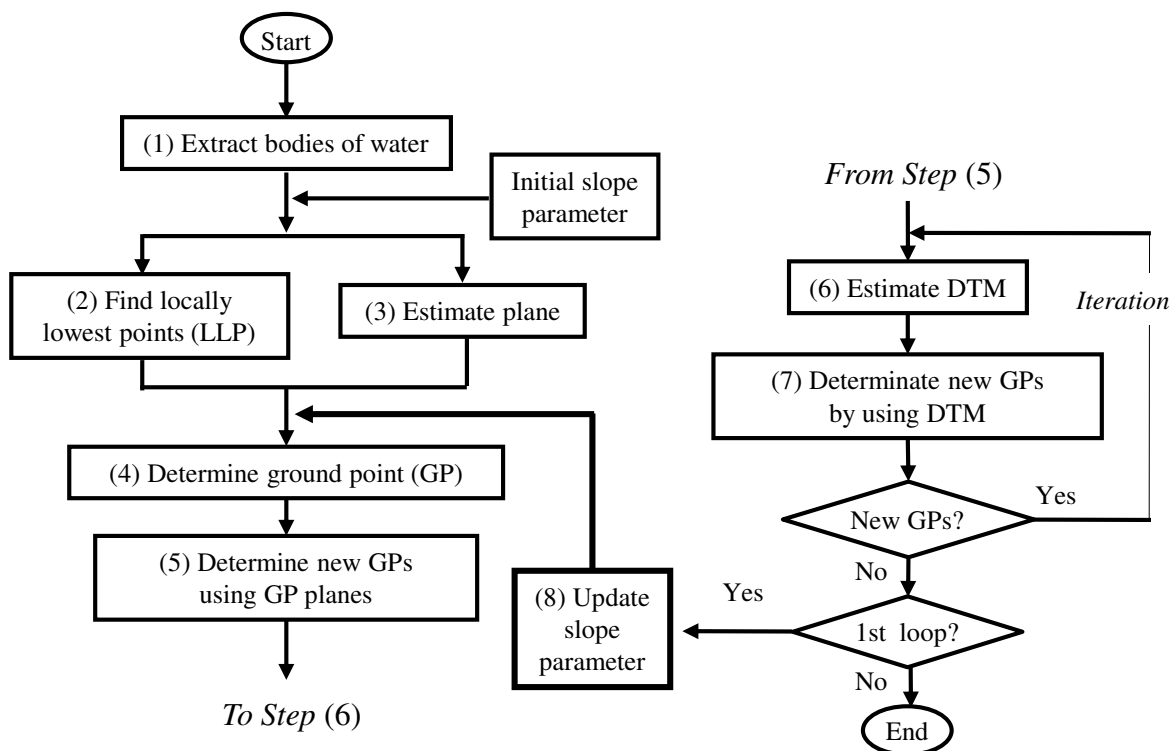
Start

(1) Extract bodies of water

Initial slope parameter

(2) Find locally lowest points (LLP)

(3) Estimate plane

(4) Determine ground point (GP)

(5) Determine new GPs using GP planes

To Step (6)

(8) Update slope parameter

Yes

From Step (5)

(6) Estimate DTM

Iteration

(7) Determinate new GPs by using DTM

New GPs?

Yes

No

1st loop?

No

End